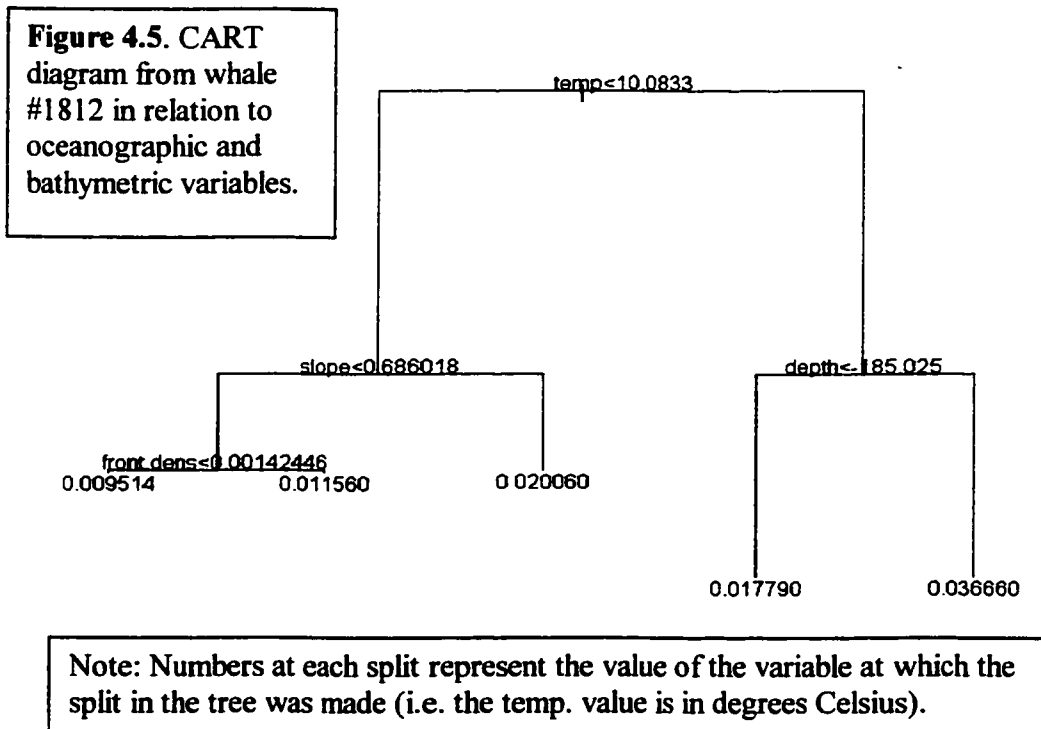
**Figure 4.5**. CART diagram from whale #1812 in relation to oceanographic and bathymetric variables.

temp<10.0833

slope<0.686018

depth<-185.025

front dens<0.00142446

0.009514

0.011560

0.020060

0.017790

0.036660

Note: Numbers at each split represent the value of the variable at which the split in the tree was made (i.e. the temp. value is in degrees Celsius).